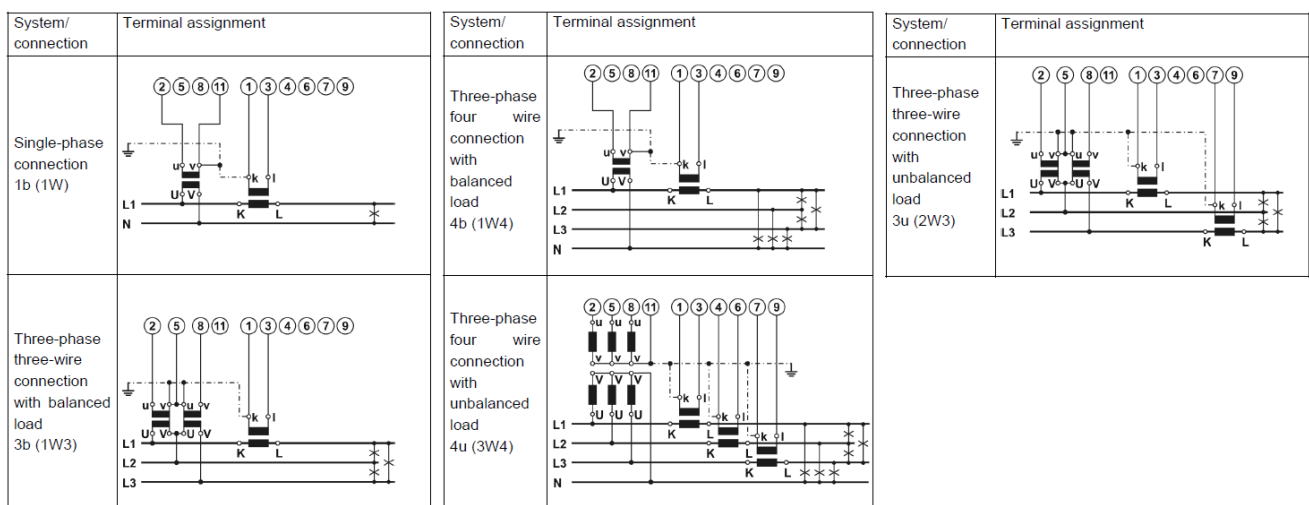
| System/ connection | Terminal assignment |
|---|---|
| Single-phase connection 1b (1W) | 2 5 8 11 1 3 4 6 7 9 u v U V k l L1 N K L |
| Three-phase three-wire connection with balanced load 3b (1W3) | 2 5 8 11 1 3 4 6 7 9 u v u v U V U V k l L1 L2 L3 K L |

| System/ connection | Terminal assignment |
|---|---|
| Three-phase four wire connection with balanced load 4b (1W4) | 2 5 8 11 1 3 4 6 7 9 u v U V k l L1 L2 L3 N K L |
| Three-phase four wire connection with unbalanced load 4u (3W4) | 2 5 8 11 1 3 4 6 7 9 u u u v v v V V V U U U k l k l k l L1 L2 L3 N K L K L K L |

| System/ connection | Terminal assignment |
|---|---|
| Three-phase three-wire connection with unbalanced load 3u (2W3) | 2 5 8 11 1 3 4 6 7 9 u v u v U V U V k l k l L1 L2 L3 K L K L |